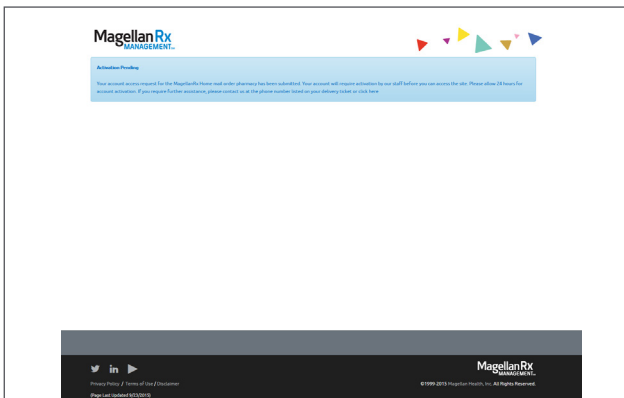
Magellan Rx MANAGEMENT

Activation Pending

Your account access request for the MagellanRx Home mail order pharmacy has been submitted. Your account will require activation by our staff before you can access the site. Please allow 24 hours for account activation. If you require further assistance, please contact us at the phone number listed on your delivery ticket or click here

Magellan Rx MANAGEMENT

Privacy Policy / Terms of Use / Disclaimer

(Page Last Updated 9/23/2013)

©1999-2015 Magellan Health, Inc. All Rights Reserved.